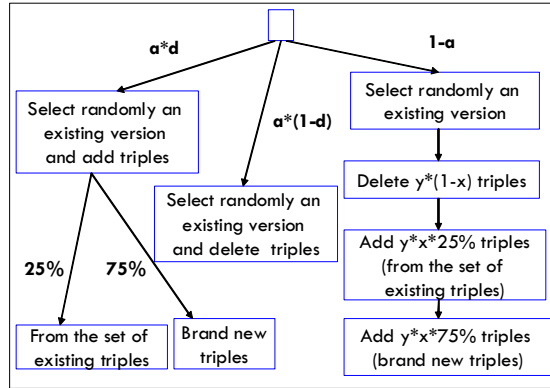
a*d

1-a

Select randomly an existing version and add triples

a*(1-d)

Select randomly an existing version

Delete y*(1-x) triples

Select randomly an existing version and delete triples

Add y*x*25% triples (from the set of existing triples)

25%

75%

From the set of existing triples

Brand new triples

Add y*x*75% triples (brand new triples)